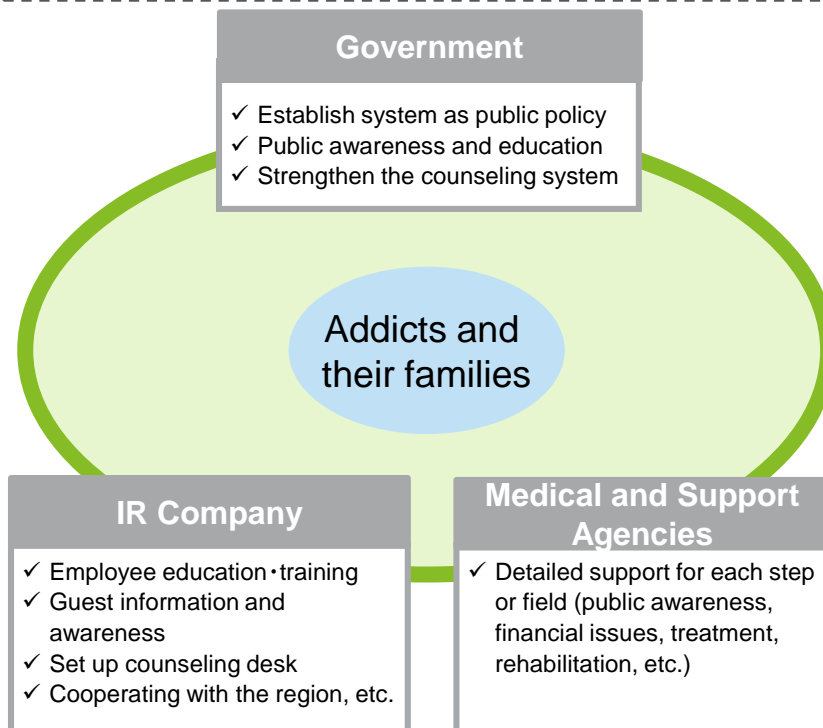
Government

✓ Establish system as public policy
✓ Public awareness and education
✓ Strengthen the counseling system

Addicts and their families

IR Company

✓ Employee education・training
✓ Guest information and awareness
✓ Set up counseling desk
✓ Cooperating with the region, etc.

Medical and Support Agencies

✓ Detailed support for each step or field (public awareness, financial issues, treatment, rehabilitation, etc.)